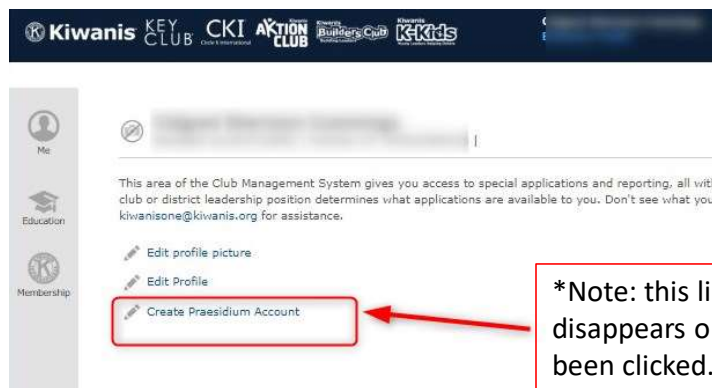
Kiwanis KEY CLUB CKI Circle K International AKTION CLUB Kiwanis Builders Club Kiwanis K-Kids

Me

Education

Membership

This area of the Club Management System gives you access to special applications and reporting, all wit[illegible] club or district leadership position determines what applications are available to you. Don't see what you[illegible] kiwanisone@kiwanis.org for assistance.

Edit profile picture

Edit Profile

Create Praesidium Account

*Note: this li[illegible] disappears o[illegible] been clicked.